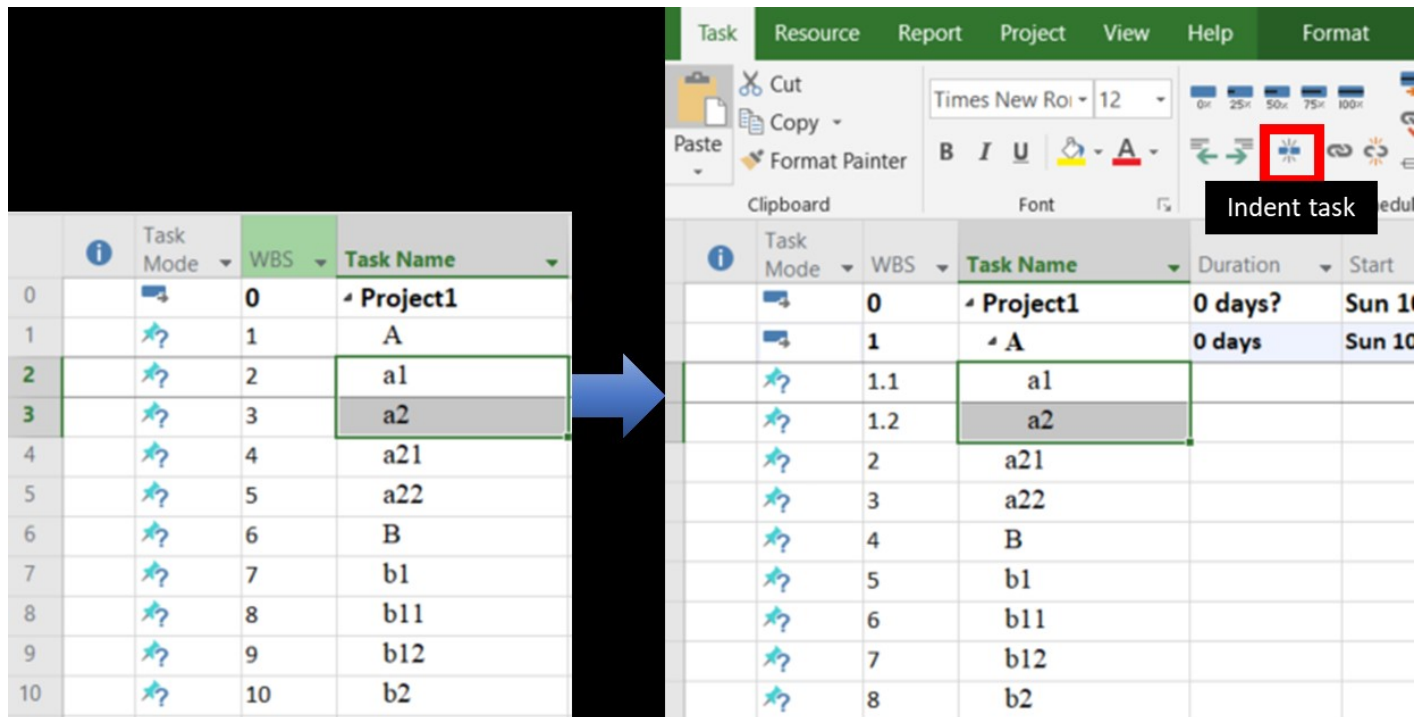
| | ⓘ | Task Mode | WBS | Task Name |
|---|---|---|---|---|
| 0 | | | 0 | Project1 |
| 1 | | | 1 | A |
| 2 | | | 2 | a1 |
| 3 | | | 3 | a2 |
| 4 | | | 4 | a21 |
| 5 | | | 5 | a22 |
| 6 | | | 6 | B |
| 7 | | | 7 | b1 |
| 8 | | | 8 | b11 |
| 9 | | | 9 | b12 |
| 10 | | | 10 | b2 |

Task Resource Report Project View Help Format

Paste Cut Copy Format Painter Clipboard

Times New Roi 12 B I U A Font

0× 25× 50× 75× 100×

Indent task

| ⓘ | Task Mode | WBS | Task Name | Duration | Start |
|---|---|---|---|---|---|
| | | 0 | Project1 | 0 days? | Sun 1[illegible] |
| | | 1 | A | 0 days | Sun 1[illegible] |
| | | 1.1 | a1 | | |
| | | 1.2 | a2 | | |
| | | 2 | a21 | | |
| | | 3 | a22 | | |
| | | 4 | B | | |
| | | 5 | b1 | | |
| | | 6 | b11 | | |
| | | 7 | b12 | | |
| | | 8 | b2 | | |